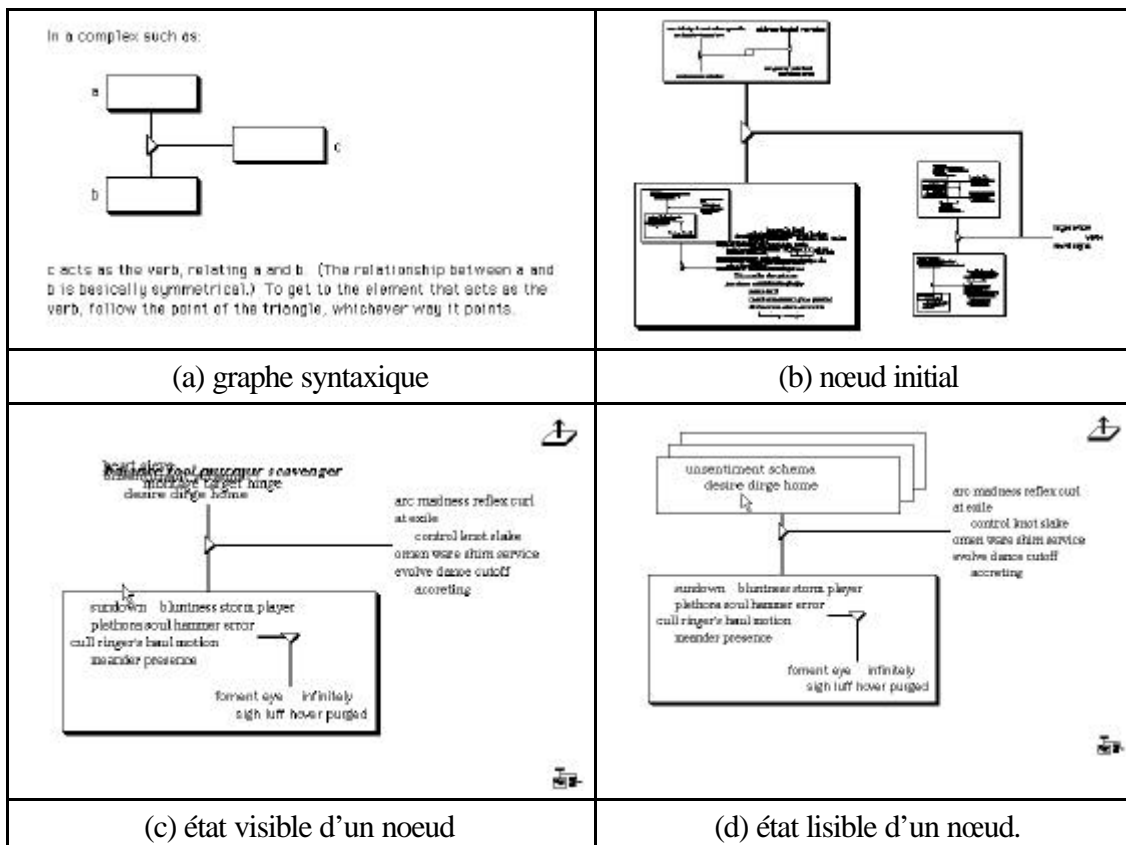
In a complex such as:

a

c

b

c acts as the verb, relating a and b. (The relationship between a and b is basically symmetrical.) To get to the element that acts as the verb, follow the point of the triangle, whichever way it points.

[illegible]

(a) graphe syntaxique

(b) nœud initial

heart sleme
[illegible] fool gunner scavenger
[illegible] target hinge
desire dirge home

arc madness reflex curl
at exile
control knot slake
omen ware shim service
evolve dance cutoff
accreting

sundown bluntness storm player
plethora soul hammer error
cull ringer's haul motion
meander presence

foment eye infinitely
sigh luff hover purged

unsentiment schema
desire dirge home

arc madness reflex curl
at exile
control knot slake
omen ware shim service
evolve dance cutoff
accreting

sundown bluntness storm player
plethora soul hammer error
cull ringer's haul motion
meander presence

foment eye infinitely
sigh luff hover purged

(c) état visible d'un noeud

(d) état lisible d'un nœud.